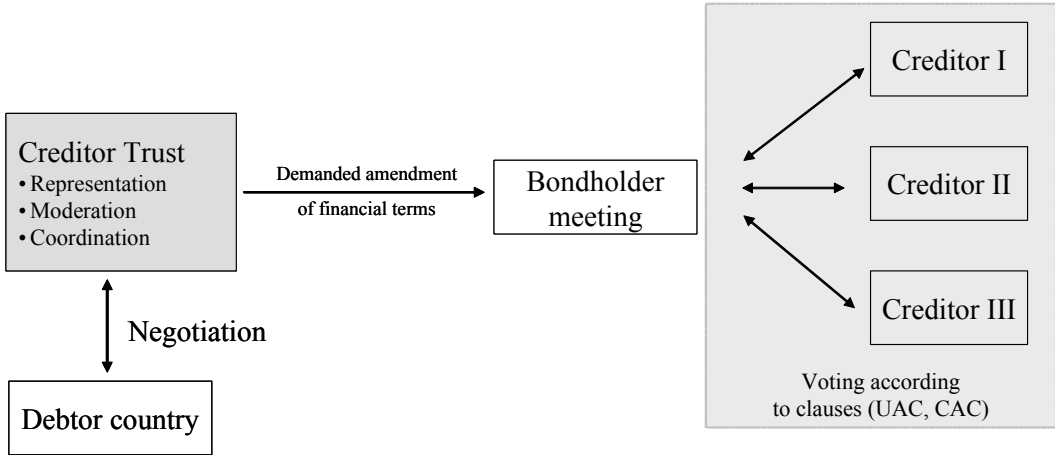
Creditor Trust
• Representation
• Moderation
• Coordination

Demanded amendment of financial terms

Bondholder meeting

Creditor I

Creditor II

Creditor III

Voting according to clauses (UAC, CAC)

Negotiation

Debtor country